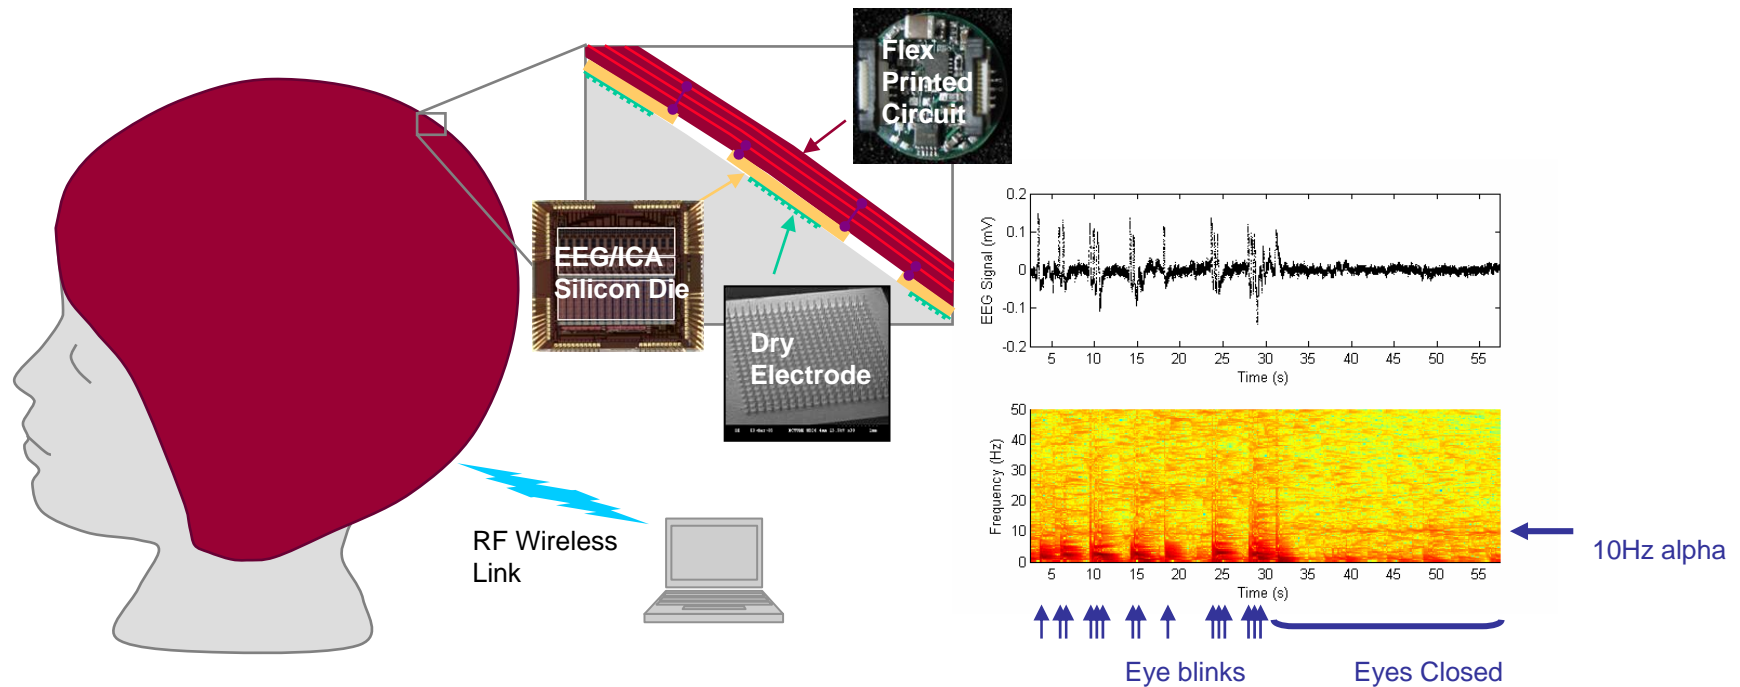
Flex Printed Circuit

EEG/ICA Silicon Die

Dry Electrode

RF Wireless Link

0.2
0.1
0
-0.1
-0.2
EEG Signal (mV)
5 10 15 20 25 30 35 40 45 50 55
Time (s)

50
40
30
20
10
0
Frequency (Hz)
5 10 15 20 25 30 35 40 45 50 55
Time (s)

10Hz alpha

Eye blinks

Eyes Closed